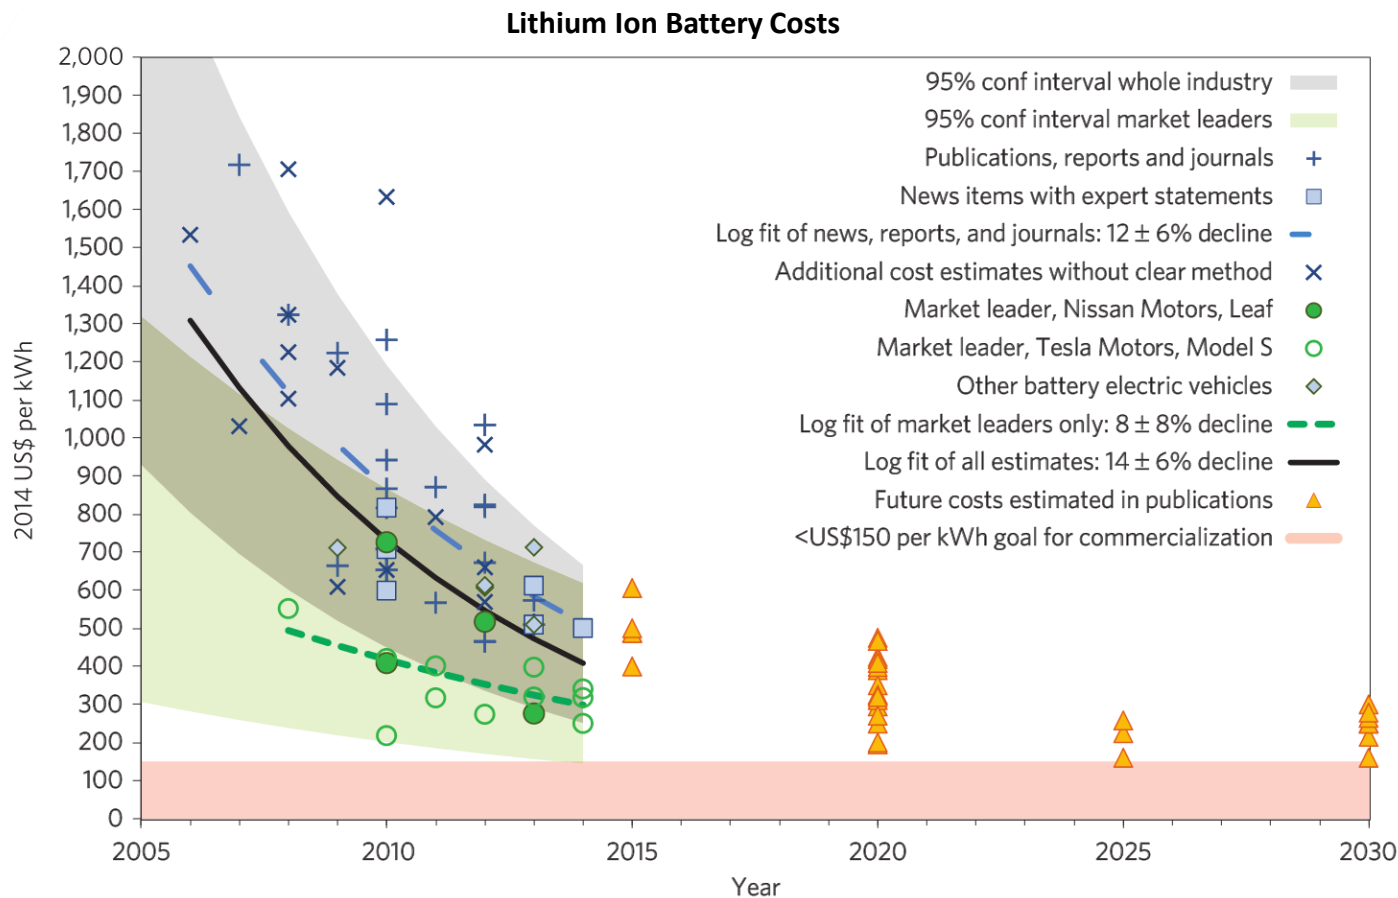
Lithium Ion Battery Costs

2014 US$ per kWh

2,000
1,900
1,800
1,700
1,600
1,500
1,400
1,300
1,200
1,100
1,000
900
800
700
600
500
400
300
200
100
0

2005
2010
2015
2020
2025
2030

Year

95% conf interval whole industry
95% conf interval market leaders
Publications, reports and journals
News items with expert statements
Log fit of news, reports, and journals: 12 ± 6% decline
Additional cost estimates without clear method
Market leader, Nissan Motors, Leaf
Market leader, Tesla Motors, Model S
Other battery electric vehicles
Log fit of market leaders only: 8 ± 8% decline
Log fit of all estimates: 14 ± 6% decline
Future costs estimated in publications
<US$150 per kWh goal for commercialization